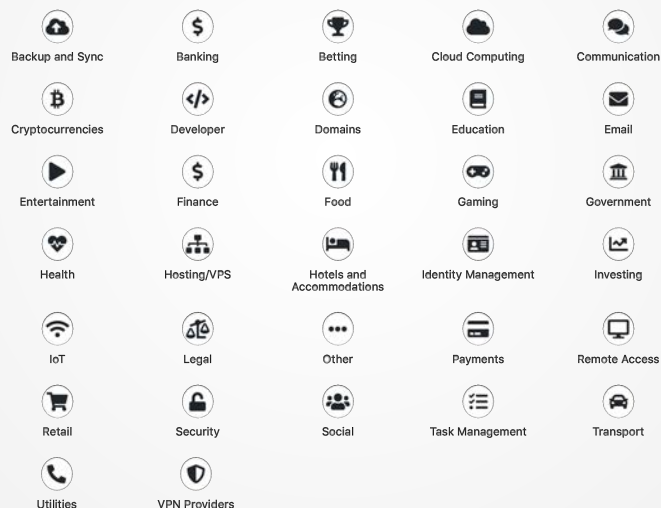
Backup and Sync
Banking
Betting
Cloud Computing
Communication
Cryptocurrencies
Developer
Domains
Education
Email
Entertainment
Finance
Food
Gaming
Government
Health
Hosting/VPS
Hotels and Accommodations
Identity Management
Investing
IoT
Legal
Other
Payments
Remote Access
Retail
Security
Social
Task Management
Transport
Utilities
VPN Providers